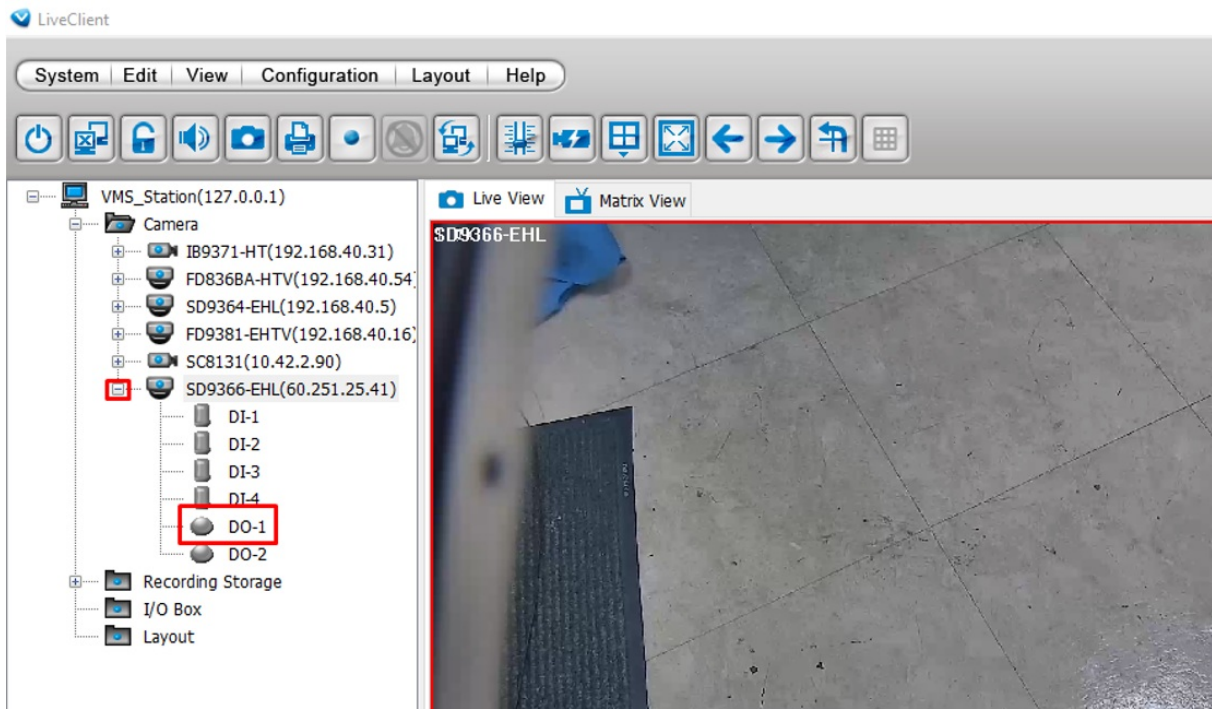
LiveClient

System | Edit | View | Configuration | Layout | Help

VMS_Station(127.0.0.1)
Camera
IB9371-HT(192.168.40.31)
FD836BA-HTV(192.168.40.54
SD9364-EHL(192.168.40.5)
FD9381-EHTV(192.168.40.16
SC8131(10.42.2.90)
SD9366-EHL(60.251.25.41)
DI-1
DI-2
DI-3
DI-4
DO-1
DO-2
Recording Storage
I/O Box
Layout

Live View
Matrix View

SD9366-EHL